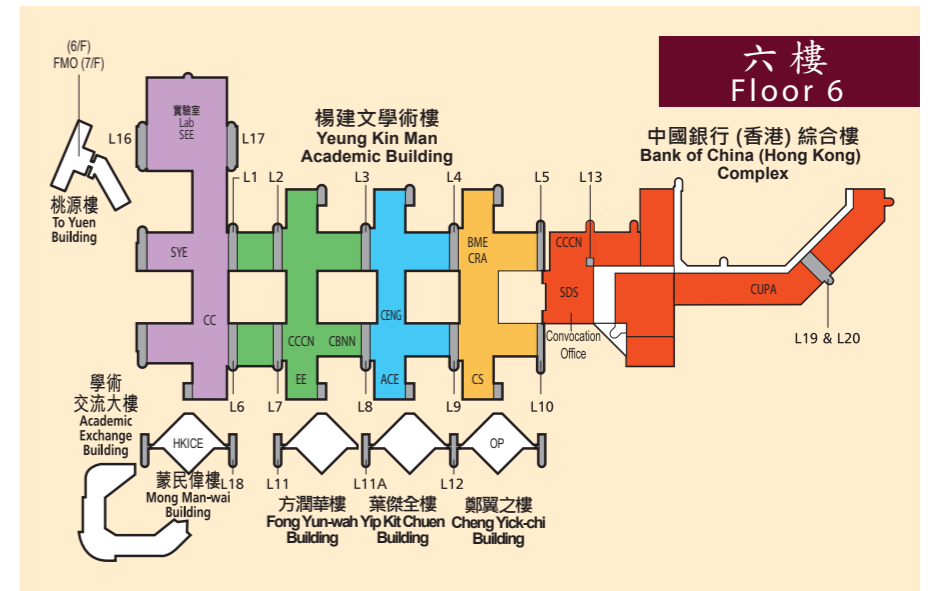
六樓
Floor 6

(6/F)
FMO (7/F)

桃源樓
To Yuen Building

實驗室
Lab
SEE

L16
L17

SYE

CC

楊建文學術樓
Yeung Kin Man Academic Building

L1
L2
L3
L4
L5
L13

CCCN
CBNN
EE

CENG
ACE

BME
CRA
CS

中國銀行 (香港) 綜合樓
Bank of China (Hong Kong) Complex

CCCN
SDS
Convocation Office
CUPA

L19 & L20

L6
L7
L8
L9
L10

學術交流大樓
Academic Exchange Building

HKICE
L18

蒙民偉樓
Mong Man-wai Building

L11
L11A
L12
OP

方潤華樓
Fong Yun-wah Building

葉傑全樓
Yip Kit Chuen Building

鄭翼之樓
Cheng Yick-chi Building